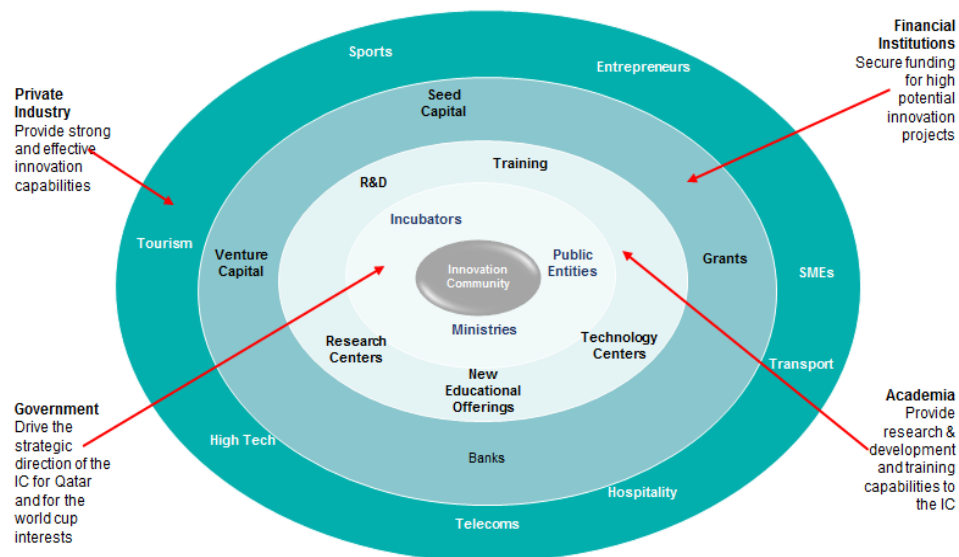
Financial Institutions
Secure funding for high potential innovation projects

Private Industry
Provide strong and effective innovation capabilities

Sports

Entrepreneurs

Seed Capital

Training

R&D

Incubators

Tourism

Venture Capital

Innovation Community

Public Entities

Grants

SMEs

Ministries

Research Centers

Technology Centers

Transport

New Educational Offerings

Government
Drive the strategic direction of the IC for Qatar and for the world cup interests

Academia
Provide research & development and training capabilities to the IC

High Tech

Banks

Hospitality

Telecoms